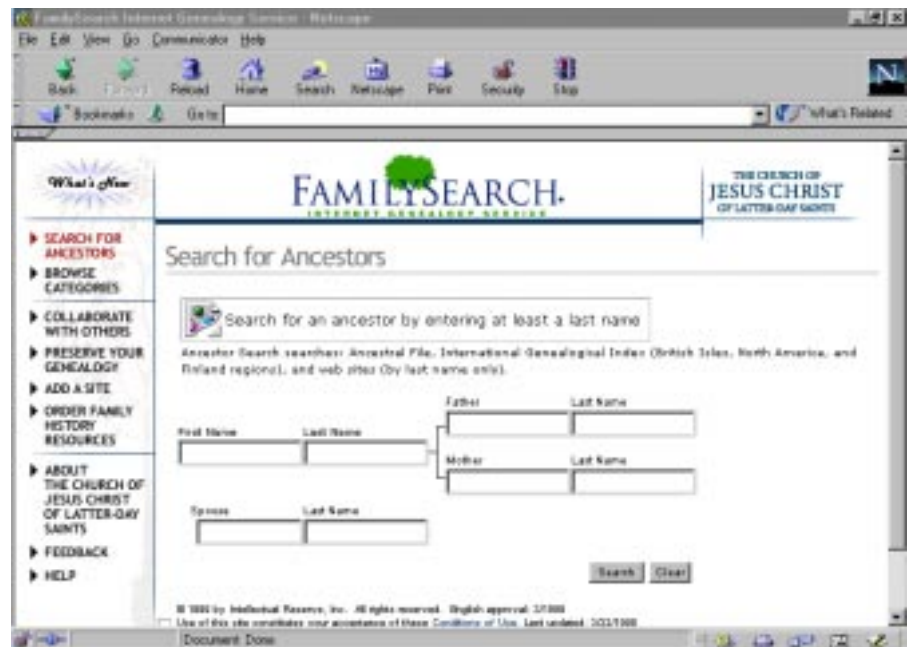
FamilySearch Internet Genealogy Service - Netscape

File Edit View Go Communicator Help

Back Forward Reload Home Search Netscape Print Security Stop

Bookmarks Go to: What's Related

What's New

FAMILYSEARCH.
INTERNET GENEALOGY SERVICE

THE CHURCH OF JESUS CHRIST OF LATTER-DAY SAINTS

▶ SEARCH FOR ANCESTORS
▶ BROWSE CATEGORIES
▶ COLLABORATE WITH OTHERS
▶ PRESERVE YOUR GENEALOGY
▶ ADD A SITE
▶ ORDER FAMILY HISTORY RESOURCES
▶ ABOUT THE CHURCH OF JESUS CHRIST OF LATTER-DAY SAINTS
▶ FEEDBACK
▶ HELP

Search for Ancestors

Search for an ancestor by entering at least a last name

Ancestor Search searches: Ancestral File, International Genealogical Index (British Isles, North America, and Finland regions), and web sites (by last name only).

First Name Last Name

Father Last Name

Mother Last Name

Spouse Last Name

Search Clear

© 1999 by Intellectual Reserve, Inc. All rights reserved. English approval: 3/1999
Use of this site constitutes your acceptance of these Conditions of Use. Last updated: 3/22/1999

Document: Done